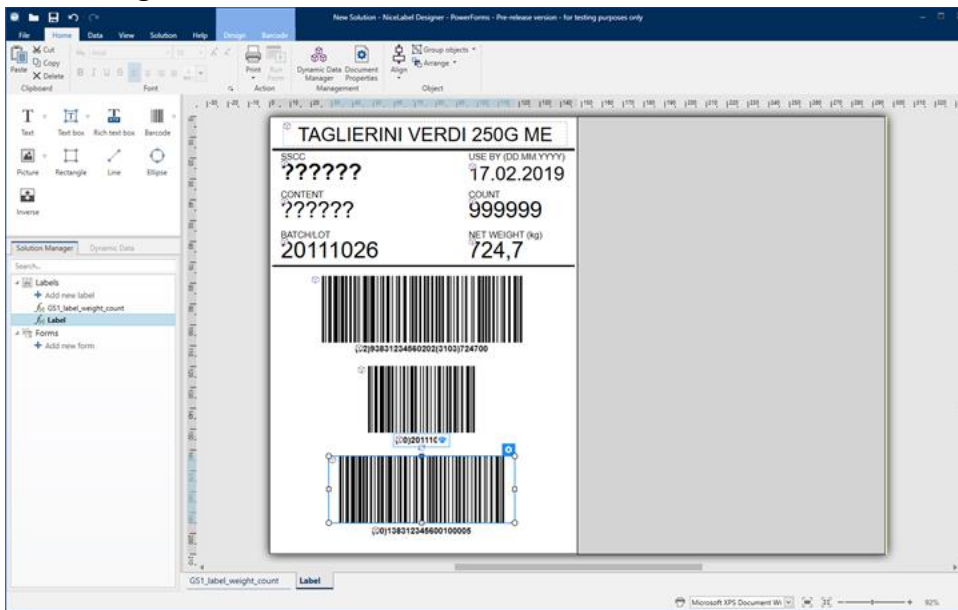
New Solution - NiceLabel Designer - PowerForms - Pre-release version - for testing purposes only

File Home Data View Solution Help Design Barcode

Cut Copy Paste Delete Clipboard Font Print Run Form Action Dynamic Data Manager Document Properties Management Align Group objects Arrange Object

Text Text box Rich text box Barcode Picture Rectangle Line Ellipse Inverse

Solution Manager Dynamic Data

Search...

Labels
Add new label
GS1_label_weight_count
Label
Forms
Add new form

TAGLIERINI VERDI 250G ME

SSCC
??????

USE BY (DD.MM.YYYY)
17.02.2019

CONTENT
??????

COUNT
999999

BATCH/LOT
20111026

NET WEIGHT (kg)
724,7

(02)93831234560202(3103)724700

(10)20111C

(00)138312345600100005

GS1_label_weight_count Label

Microsoft XPS Document Wr 92%